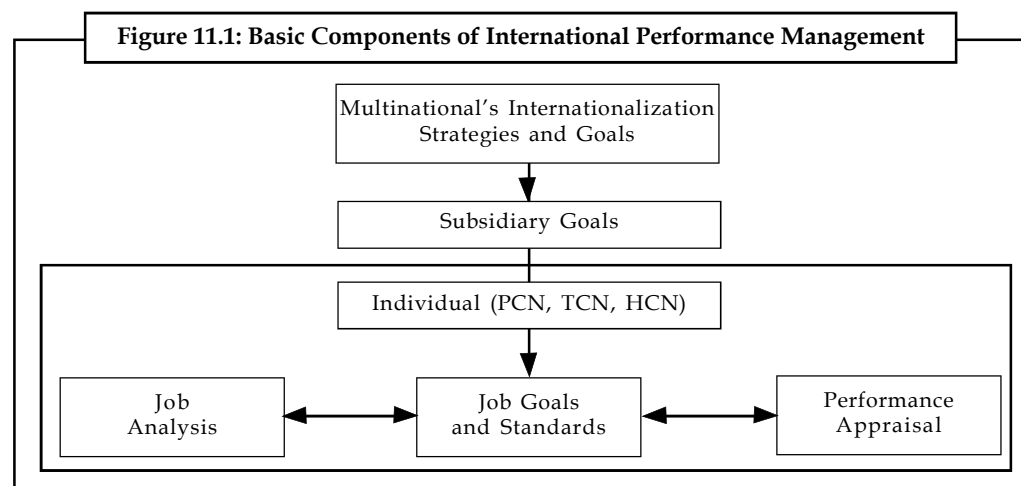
Figure 11.1: Basic Components of International Performance Management

Multinational's Internationalization Strategies and Goals

Subsidiary Goals

Individual (PCN, TCN, HCN)

Job Analysis

Job Goals and Standards

Performance Appraisal